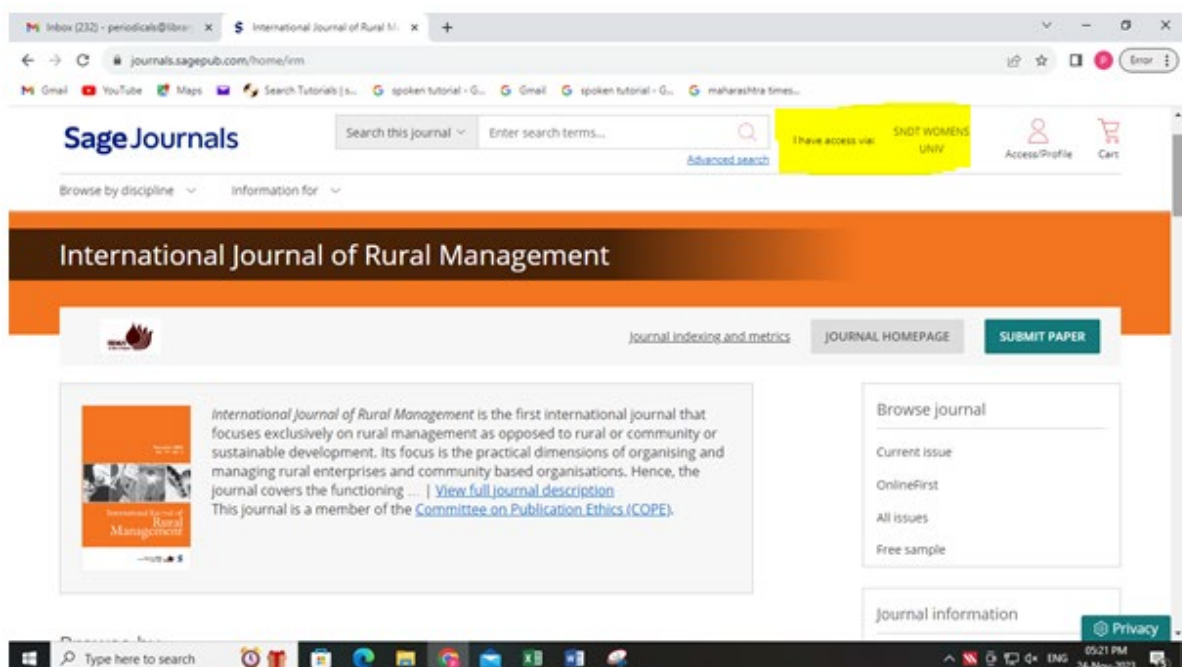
Inbox (232) - periodicals@libra... ×
International Journal of Rural M... ×
+

journals.sagepub.com/home/irm

Error

Gmail YouTube Maps Search Tutorials | s... spoken tutorial - G... Gmail spoken tutorial - G... maharashtra times...

Sage Journals

Search this journal
Enter search terms...
Advanced search

I have access via: SNDT WOMENS UNIV

Access/Profile
Cart

Browse by discipline
Information for

International Journal of Rural Management

Journal indexing and metrics
JOURNAL HOMEPAGE
SUBMIT PAPER

International Journal of Rural Management

*International Journal of Rural Management* is the first international journal that focuses exclusively on rural management as opposed to rural or community or sustainable development. Its focus is the practical dimensions of organising and managing rural enterprises and community based organisations. Hence, the journal covers the functioning ... | View full journal description
This journal is a member of the Committee on Publication Ethics (COPE).

Browse journal

Current issue

OnlineFirst

All issues

Free sample

Journal information

Privacy

Type here to search

ENG
05:21 PM
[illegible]